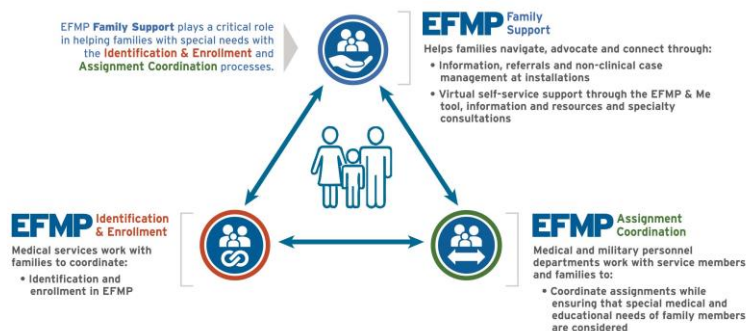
EFMP **Family Support** plays a critical role in helping families with special needs with the **Identification & Enrollment** and **Assignment Coordination** processes.

EFMP Family Support

Helps families navigate, advocate and connect through:

• Information, referrals and non-clinical case management at installations

• Virtual self-service support through the EFMP & Me tool, information and resources and specialty consultations

EFMP Identification & Enrollment

Medical services work with families to coordinate:

• Identification and enrollment in EFMP

EFMP Assignment Coordination

Medical and military personnel departments work with service members and families to:

• Coordinate assignments while ensuring that special medical and educational needs of family members are considered